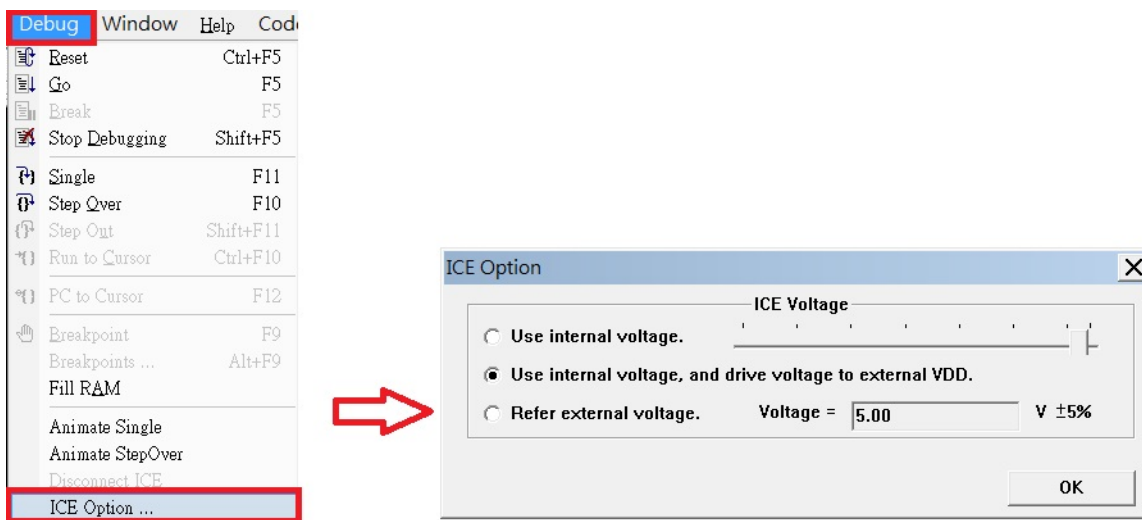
Debug Window Help Cod

Reset Ctrl+F5
Go F5
Break F5
Stop Debugging Shift+F5
Single F11
Step Over F10
Step Out Shift+F11
Run to Cursor Ctrl+F10
PC to Cursor F12
Breakpoint F9
Breakpoints ... Alt+F9
Fill RAM
Animate Single
Animate StepOver
Disconnect ICE
ICE Option ...

ICE Option

ICE Voltage

Use internal voltage.

Use internal voltage, and drive voltage to external VDD.

Refer external voltage. Voltage = 5.00 V ±5%

OK